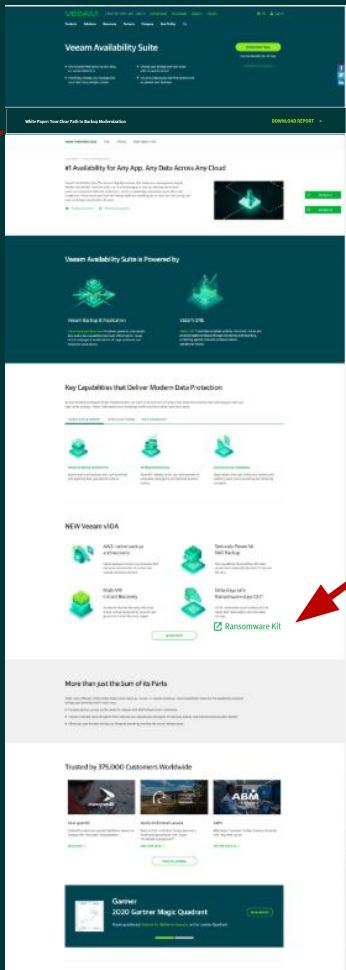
VEEAM

Veeam Availability Suite

White Paper: Your Clear Path to Backup Modernization

DOWNLOAD REPORT

#1 Availability for Any App, Any Data Across Any Cloud

Veeam Availability Suite is Powered by

Veeam Backup & Replication

Veeam ONE

Key Capabilities that Deliver Modern Data Protection

NEW Veeam v10A

Ransomware Kit

More than just the Sum of its Parts

Trusted by 375,000 Customers Worldwide

ABM

Gartner

2020 Gartner Magic Quadrant